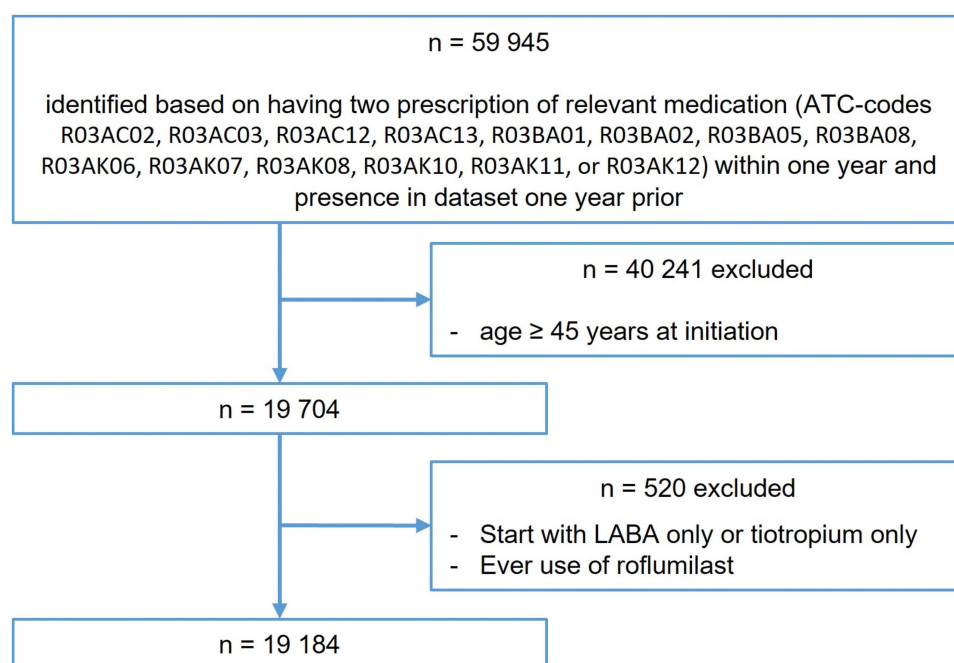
n = 59 945

identified based on having two prescription of relevant medication (ATC-codes R03AC02, R03AC03, R03AC12, R03AC13, R03BA01, R03BA02, R03BA05, R03BA08, R03AK06, R03AK07, R03AK08, R03AK10, R03AK11, or R03AK12) within one year and presence in dataset one year prior

n = 40 241 excluded

- age ≥ 45 years at initiation

n = 19 704

n = 520 excluded

- Start with LABA only or tiotropium only
- Ever use of roflumilast

n = 19 184